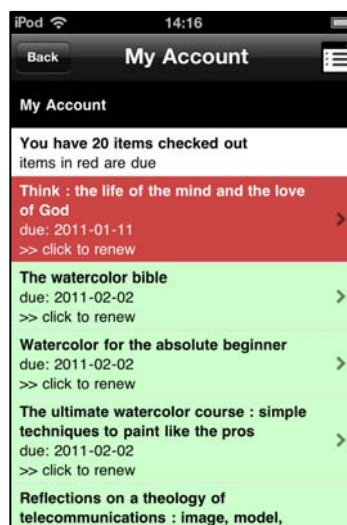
iPod
14:16

Back
My Account

My Account

You have 20 items checked out
items in red are due

Think : the life of the mind and the love of God
due: 2011-01-11
>> click to renew

The watercolor bible
due: 2011-02-02
>> click to renew

Watercolor for the absolute beginner
due: 2011-02-02
>> click to renew

The ultimate watercolor course : simple techniques to paint like the pros
due: 2011-02-02
>> click to renew

Reflections on a theology of telecommunications : image, model,